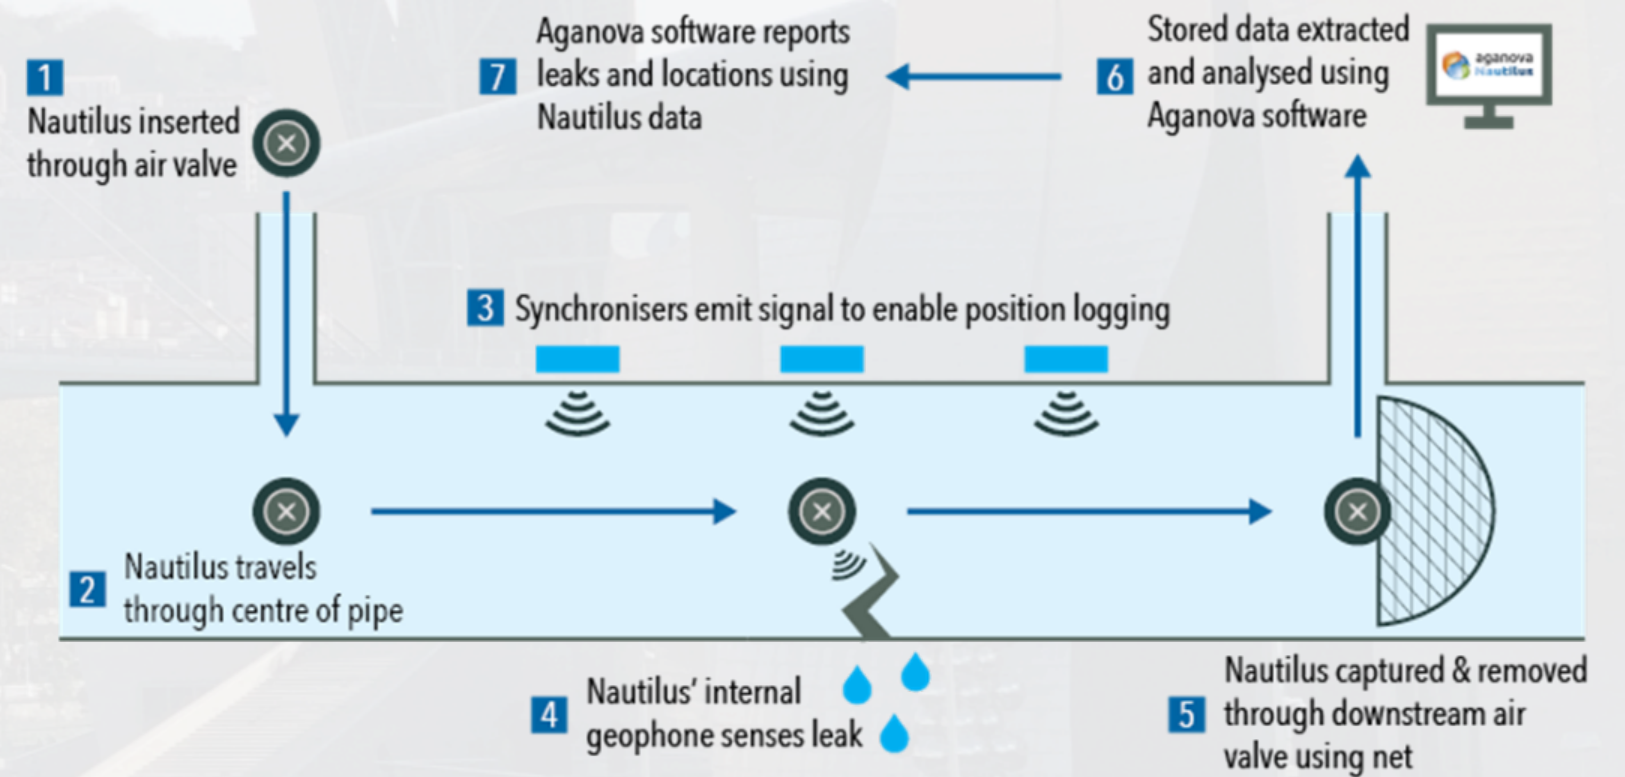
1 Nautilus inserted through air valve

7 Aganova software reports leaks and locations using Nautilus data

6 Stored data extracted and analysed using Aganova software

aganova Nautilus

3 Synchronisers emit signal to enable position logging

2 Nautilus travels through centre of pipe

4 Nautilus' internal geophone senses leak

5 Nautilus captured & removed through downstream air valve using net